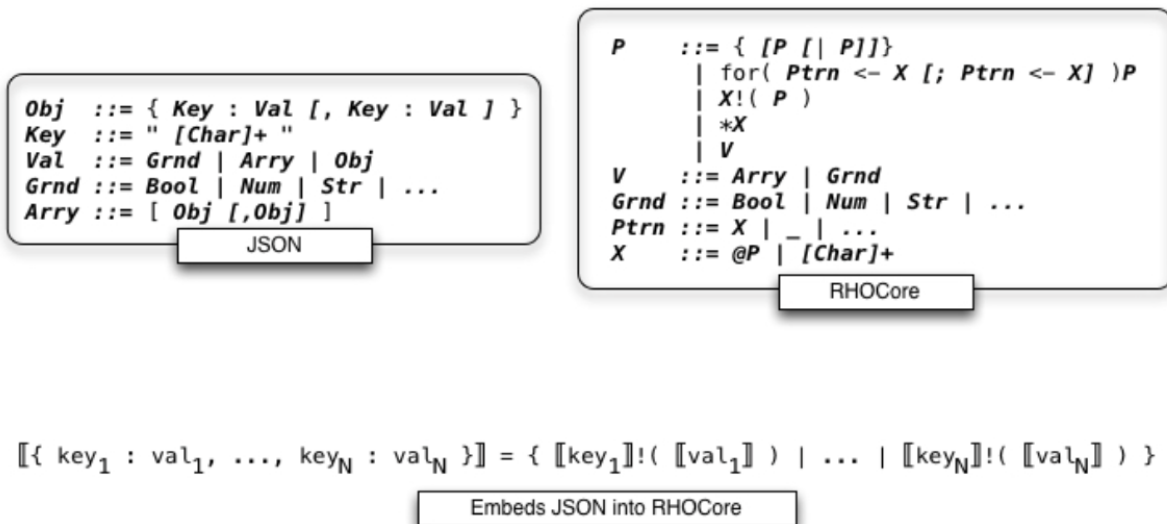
Obj ::= { Key : Val [, Key : Val ] }
Key ::= " [Char]+ "
Val ::= Grnd | Arry | Obj
Grnd ::= Bool | Num | Str | ...
Arry ::= [ Obj [,Obj] ]

JSON

P ::= { [P [| P]]}
| for( Ptrn <- X [; Ptrn <- X] )P
| X!( P )
| *X
| V
V ::= Arry | Grnd
Grnd ::= Bool | Num | Str | ...
Ptrn ::= X | _ | ...
X ::= @P | [Char]+

RHOCore

$[\![$ { $key_1$ : $val_1$, ..., $key_N$ : $val_N$ } $]\!]$ = { $[\![key_1]\!]$!( $[\![val_1]\!]$ ) | ... | $[\![key_N]\!]$!( $[\![val_N]\!]$ ) }

Embeds JSON into RHOCore